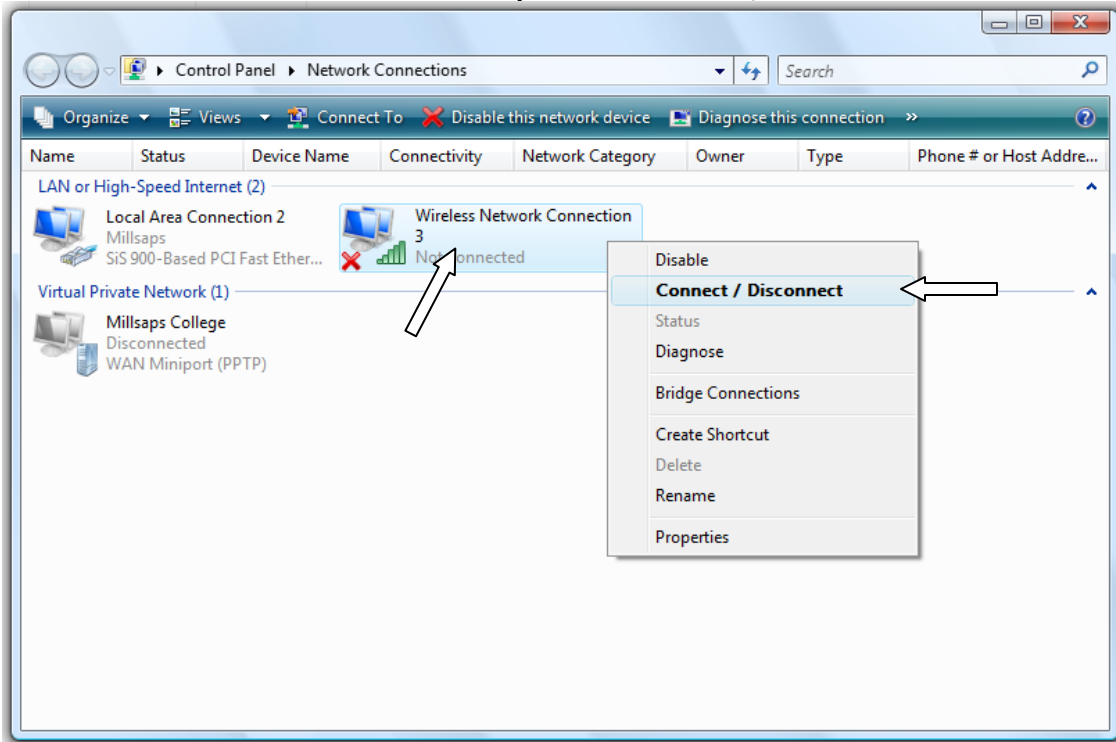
Control Panel ▸ Network Connections

Search

Organize ▾ Views ▾ Connect To Disable this network device Diagnose this connection »

| Name | Status | Device Name | Connectivity | Network Category | Owner | Type | Phone # or Host Addre... |
|---|---|---|---|---|---|---|---|

LAN or High-Speed Internet (2)

Local Area Connection 2
Millsaps
SiS 900-Based PCI Fast Ether...

Wireless Network Connection 3
Not connected

Virtual Private Network (1)

Millsaps College
Disconnected
WAN Miniport (PPTP)

Disable
Connect / Disconnect
Status
Diagnose
Bridge Connections
Create Shortcut
Delete
Rename
Properties